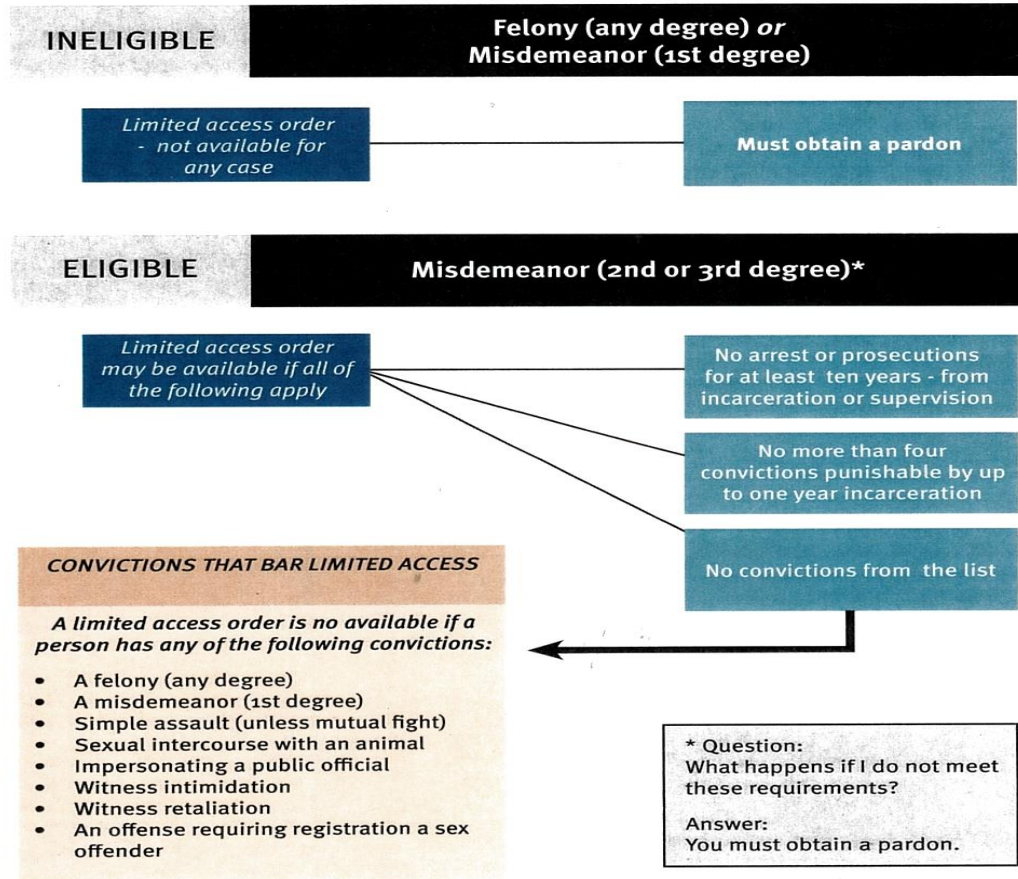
INELIGIBLE

Felony (any degree) *or* Misdemeanor (1st degree)

Limited access order - not available for any case

Must obtain a pardon

ELIGIBLE

Misdemeanor (2nd or 3rd degree)*

Limited access order may be available if all of the following apply

No arrest or prosecutions for at least ten years - from incarceration or supervision

No more than four convictions punishable by up to one year incarceration

No convictions from the list

CONVICTIONS THAT BAR LIMITED ACCESS

A limited access order is no available if a person has any of the following convictions:

- A felony (any degree)
- A misdemeanor (1st degree)
- Simple assault (unless mutual fight)
- Sexual intercourse with an animal
- Impersonating a public official
- Witness intimidation
- Witness retaliation
- An offense requiring registration a sex offender

* Question:
What happens if I do not meet these requirements?

Answer:
You must obtain a pardon.